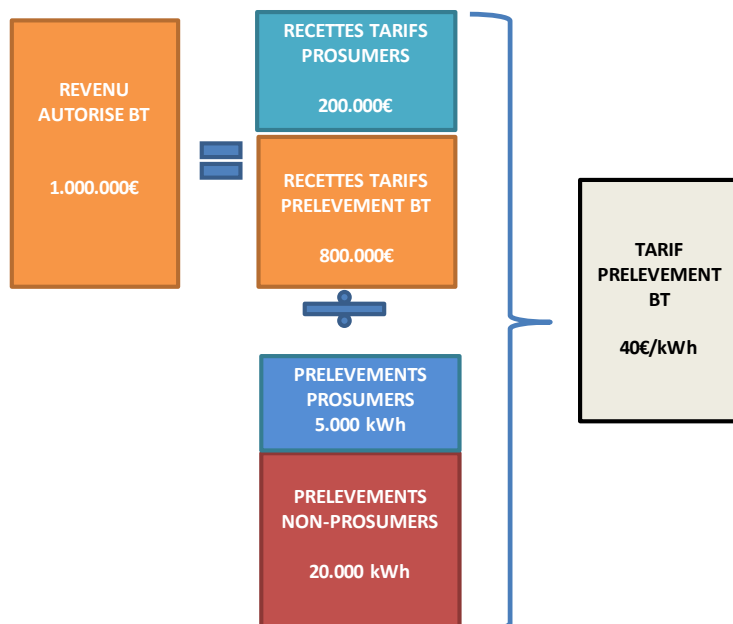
REVENU AUTORISE BT

1.000.000€

=

RECETTES TARIFS PROSUMERS

200.000€

RECETTES TARIFS PRELEVEMENT BT

800.000€

÷

PRELEVEMENTS PROSUMERS
5.000 kWh

PRELEVEMENTS NON-PROSUMERS

20.000 kWh

TARIF PRELEVEMENT BT

40€/kWh